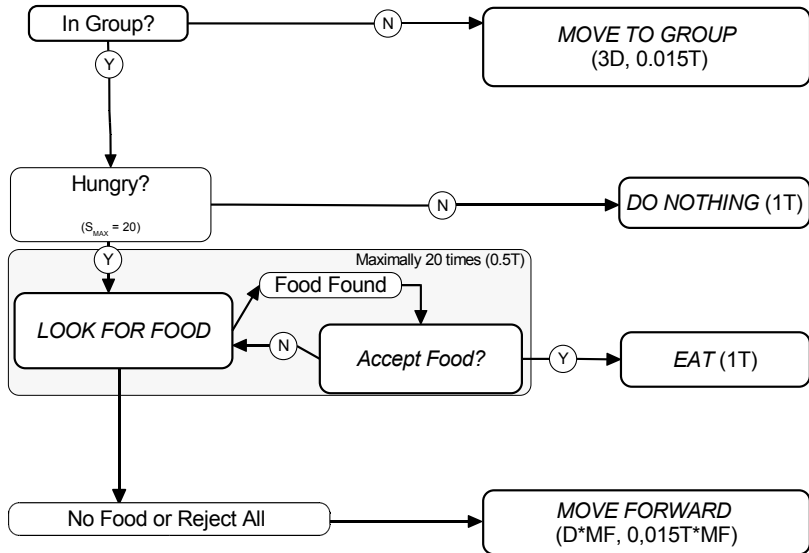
In Group?

N

MOVE TO GROUP
(3D, 0.015T)

Y

Hungry?

($S_{MAX}$ = 20)

N

DO NOTHING (1T)

Y

Maximally 20 times (0.5T)

Food Found

LOOK FOR FOOD

N

Accept Food?

Y

EAT (1T)

No Food or Reject All

MOVE FORWARD
(D*MF, 0,015T*MF)